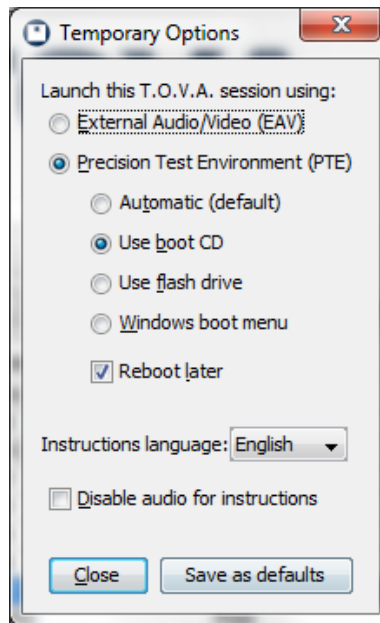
Temporary Options

Launch this T.O.V.A. session using:

External Audio/Video (EAV)

Precision Test Environment (PTE)

Automatic (default)

Use boot CD

Use flash drive

Windows boot menu

Reboot later

Instructions language: English

Disable audio for instructions

Close

Save as defaults